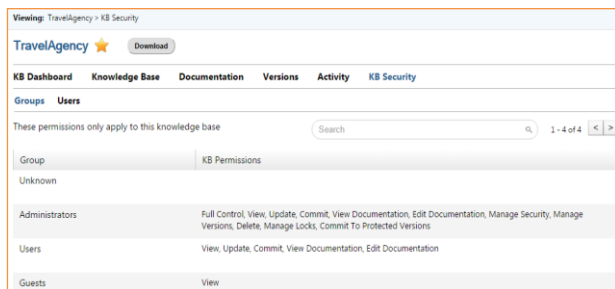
Viewing: TravelAgency > KB Security

TravelAgency

Download

KB Dashboard Knowledge Base Documentation Versions Activity KB Security

Groups Users

These permissions only apply to this knowledge base

Search

1 - 4 of 4 < >

| Group | KB Permissions |
|---|---|
| Unknown | |
| Administrators | Full Control, View, Update, Commit, View Documentation, Edit Documentation, Manage Security, Manage Versions, Delete, Manage Locks, Commit To Protected Versions |
| Users | View, Update, Commit, View Documentation, Edit Documentation |
| Guests | View |